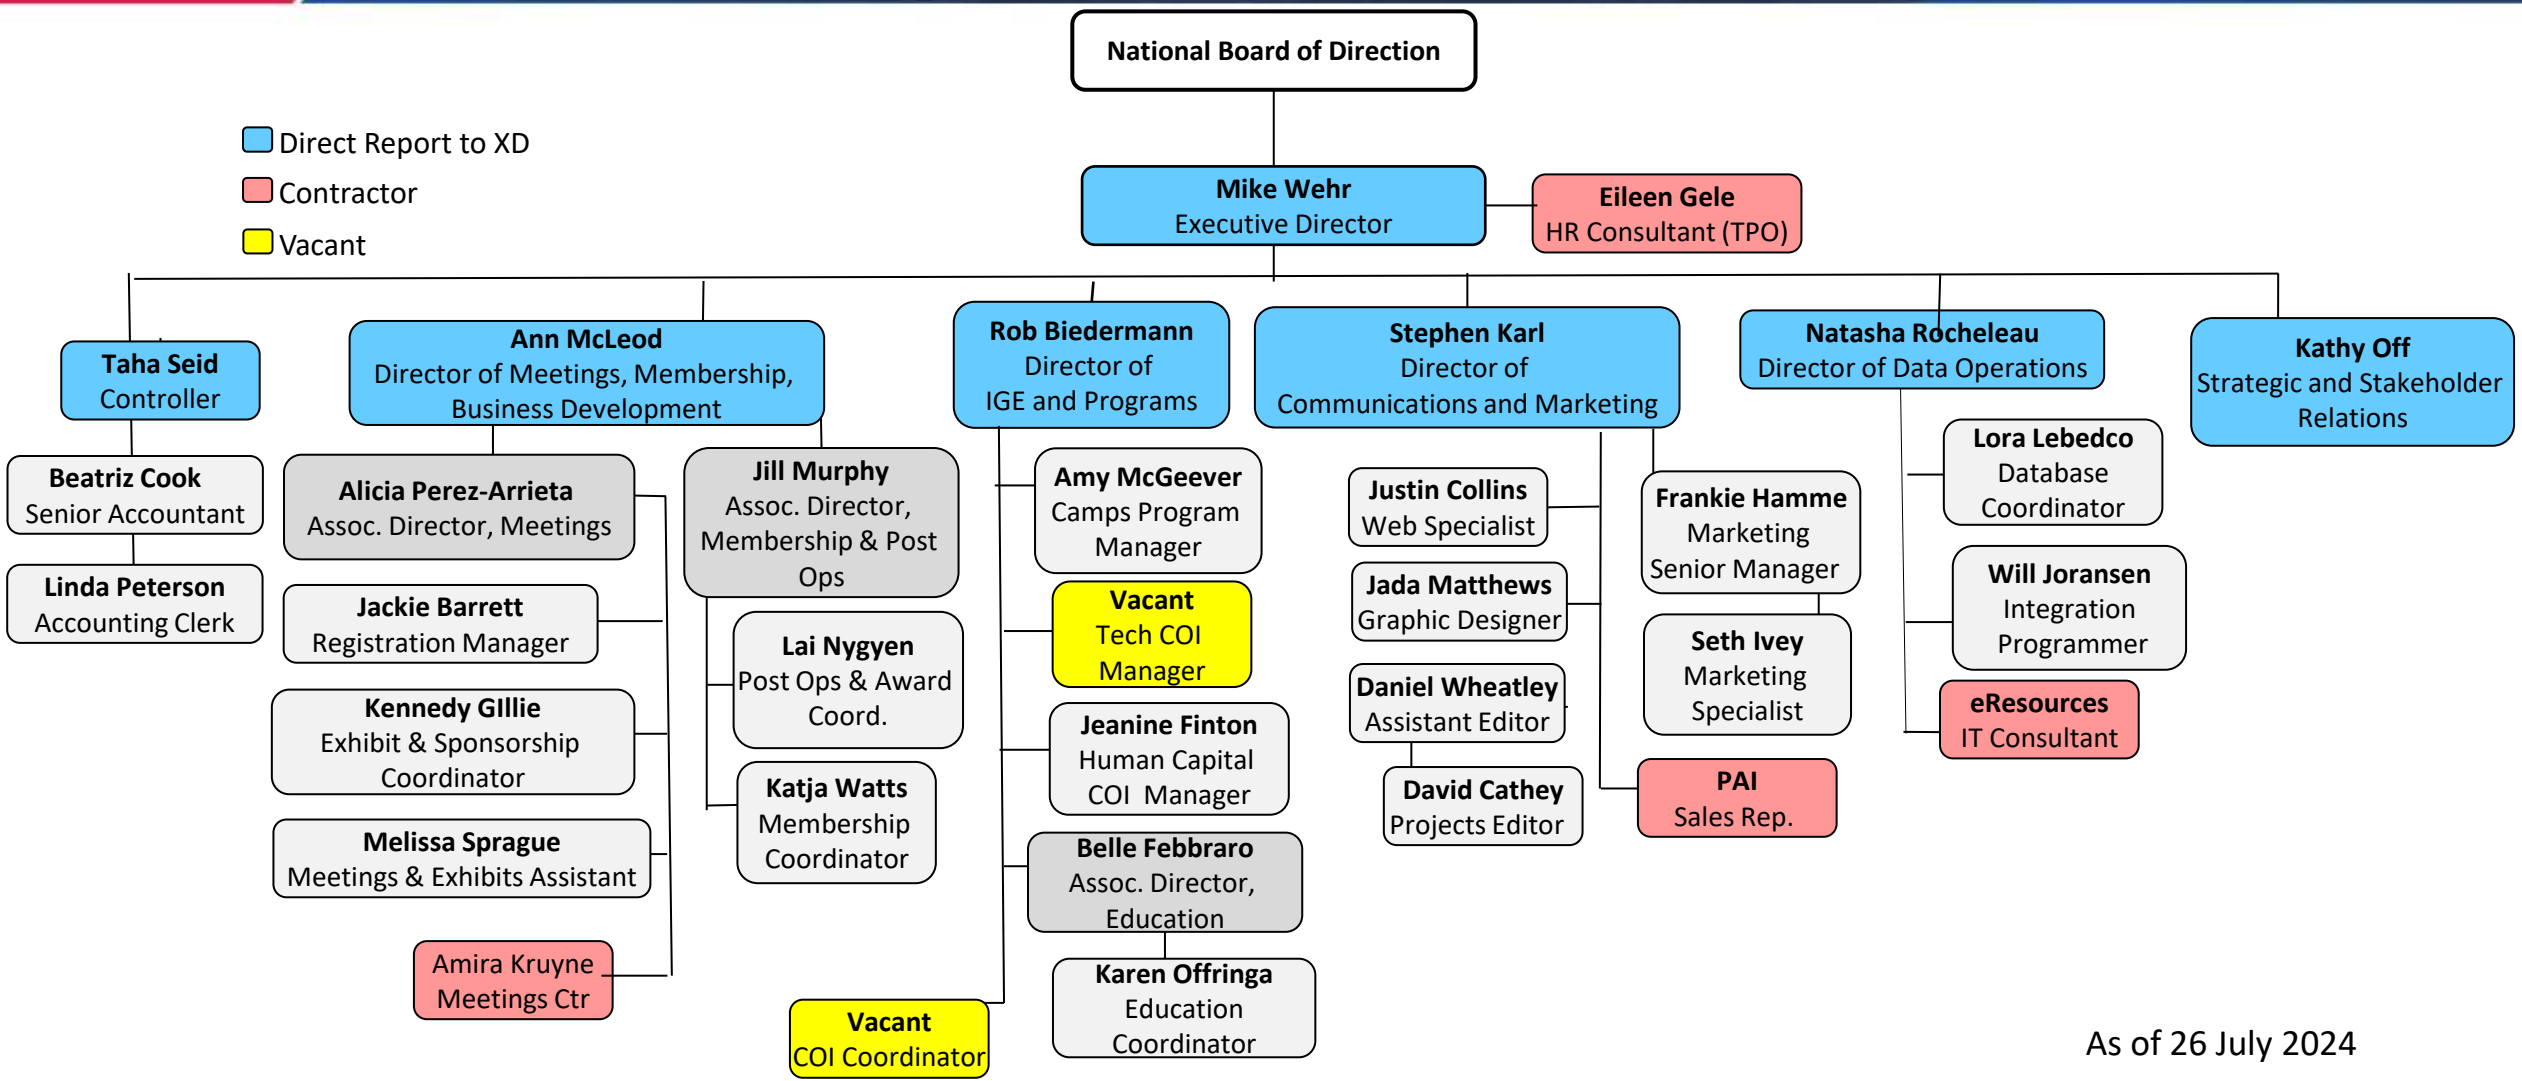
National Board of Direction

Direct Report to XD
Contractor
Vacant

Mike Wehr
Executive Director

Eileen Gele
HR Consultant (TPO)

Taha Seid
Controller

Beatriz Cook
Senior Accountant

Linda Peterson
Accounting Clerk

Ann McLeod
Director of Meetings, Membership, Business Development

Alicia Perez-Arrieta
Assoc. Director, Meetings

Jackie Barrett
Registration Manager

Kennedy GIllie
Exhibit & Sponsorship Coordinator

Melissa Sprague
Meetings & Exhibits Assistant

Amira Kruyne
Meetings Ctr

Jill Murphy
Assoc. Director, Membership & Post Ops

Lai Nygyen
Post Ops & Award Coord.

Katja Watts
Membership Coordinator

Vacant
COI Coordinator

Rob Biedermann
Director of IGE and Programs

Amy McGeever
Camps Program Manager

Vacant
Tech COI Manager

Jeanine Finton
Human Capital COI Manager

Belle Febbraro
Assoc. Director, Education

Karen Offringa
Education Coordinator

Stephen Karl
Director of Communications and Marketing

Justin Collins
Web Specialist

Jada Matthews
Graphic Designer

Daniel Wheatley
Assistant Editor

David Cathey
Projects Editor

Frankie Hamme
Marketing Senior Manager

Seth Ivey
Marketing Specialist

PAI
Sales Rep.

Natasha Rocheleau
Director of Data Operations

Lora Lebedco
Database Coordinator

Will Joransen
Integration Programmer

eResources
IT Consultant

Kathy Off
Strategic and Stakeholder Relations

As of 26 July 2024